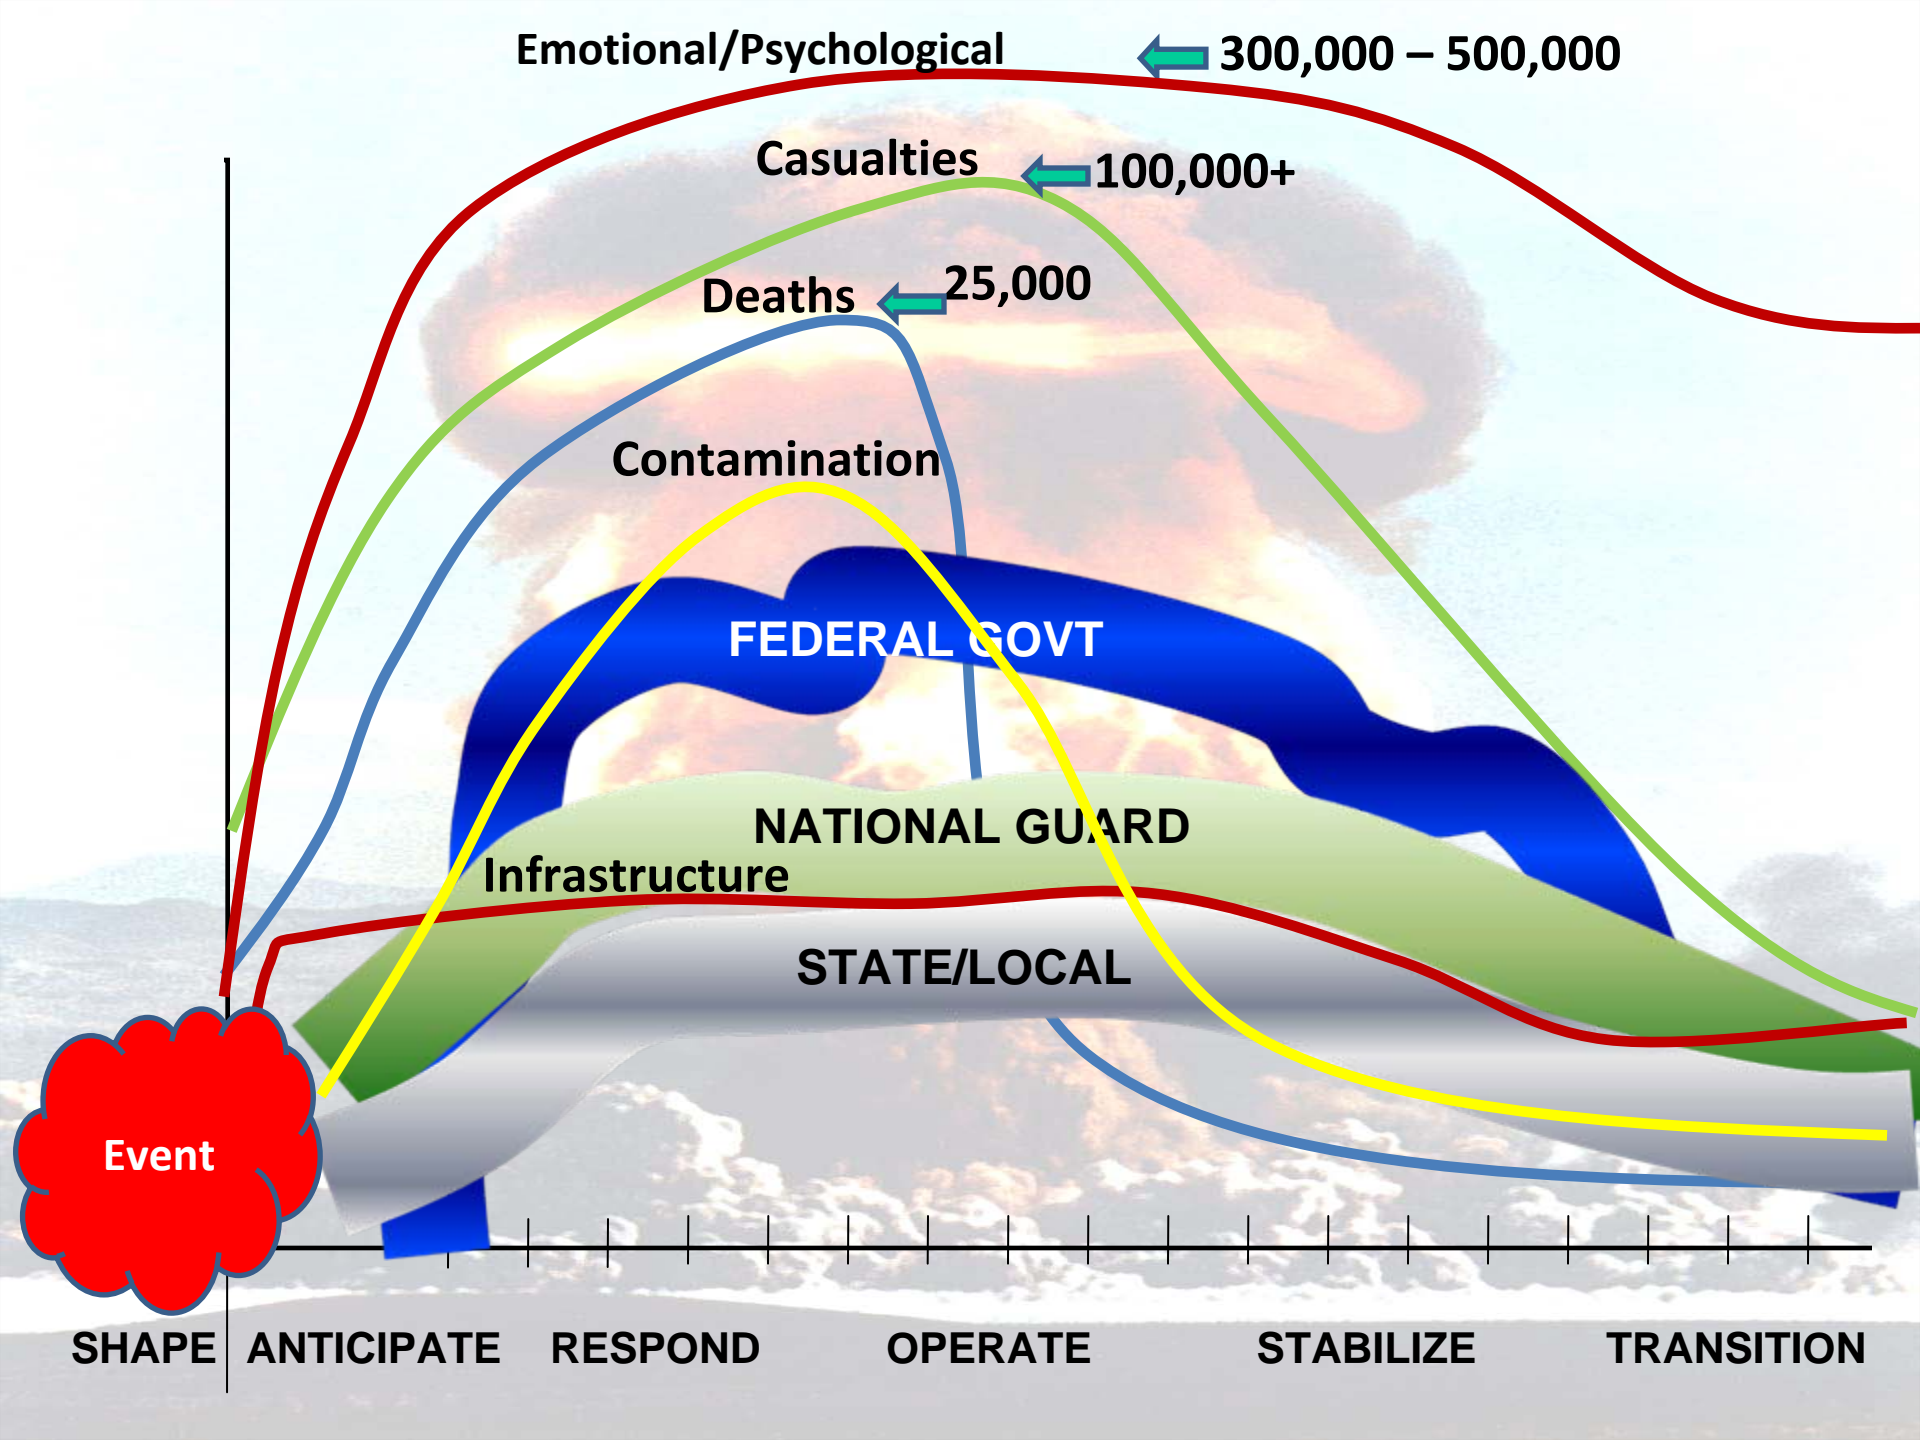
Emotional/Psychological

300,000 – 500,000

Casualties

100,000+

Deaths

25,000

Contamination

FEDERAL GOVT

NATIONAL GUARD

Infrastructure

STATE/LOCAL

Event

SHAPE ANTICIPATE RESPOND OPERATE STABILIZE TRANSITION